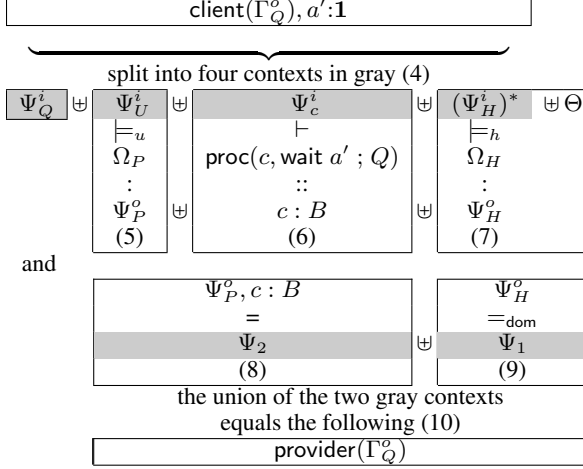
$\mathsf{client}(\Gamma_Q^o), a'{:}\mathbf{1}$

split into four contexts in gray (4)

$\Psi_Q^i$ $\uplus$ $\Psi_U^i$ $\models_u$ $\Omega_P$ $\vdots$ $\Psi_P^o$ (5) $\uplus$ $\Psi_c^i$ $\vdash$ $\mathsf{proc}(c, \mathsf{wait}\ a'\ ; Q)$ $::$ $c : B$ (6) $\uplus$ $(\Psi_H^i)^*$ $\models_h$ $\Omega_H$ $\vdots$ $\Psi_H^o$ (7) $\uplus\,\Theta$

and

$\Psi_P^o, c : B$ $=$ $\Psi_2$ (8) $\uplus$ $\Psi_H^o$ $=_{\mathsf{dom}}$ $\Psi_1$ (9)

the union of the two gray contexts equals the following (10)

$\mathsf{provider}(\Gamma_Q^o)$